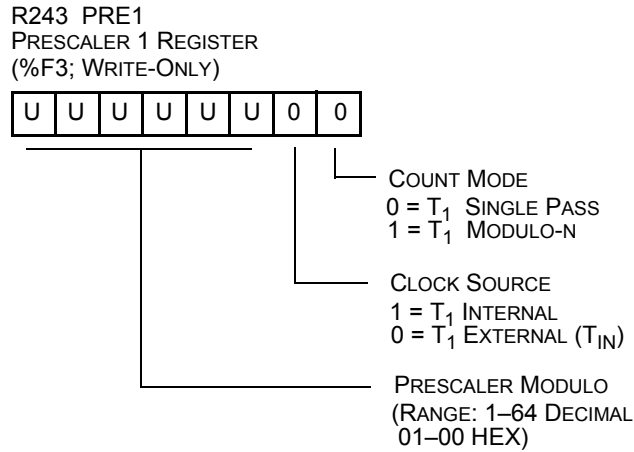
R243 PRE1
PRESCALER 1 REGISTER
(%F3; WRITE-ONLY)

| U | U | U | U | U | U | 0 | 0 |
|---|---|---|---|---|---|---|---|

COUNT MODE
0 = $T_1$ SINGLE PASS
1 = $T_1$ MODULO-N

CLOCK SOURCE
1 = $T_1$ INTERNAL
0 = $T_1$ EXTERNAL ($T_{IN}$)

PRESCALER MODULO
(RANGE: 1–64 DECIMAL
01–00 HEX)